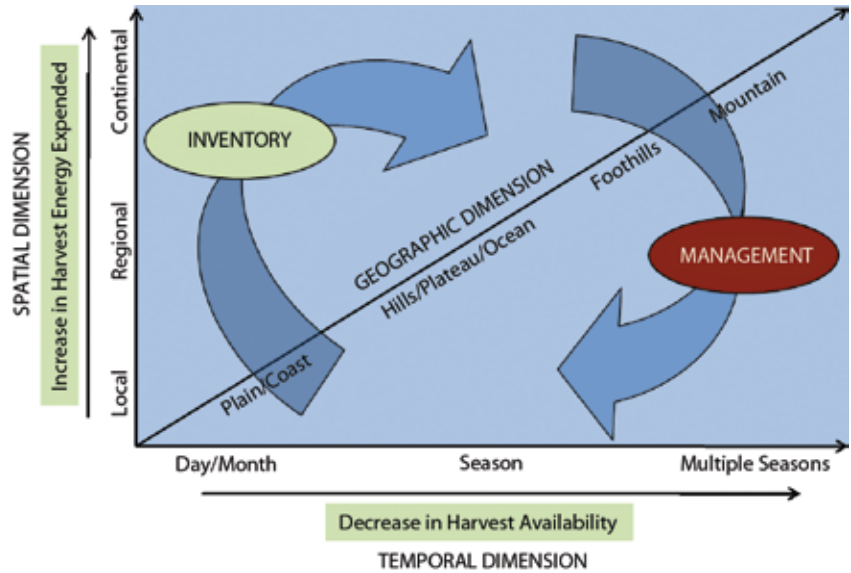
SPATIAL DIMENSION

Increase in Harvest Energy Expended

Continental

Regional

Local

INVENTORY

MANAGEMENT

GEOGRAPHIC DIMENSION

Hills/Plateau/Ocean

Plain/Coast

Foothills

Mountain

Day/Month

Season

Multiple Seasons

Decrease in Harvest Availability

TEMPORAL DIMENSION